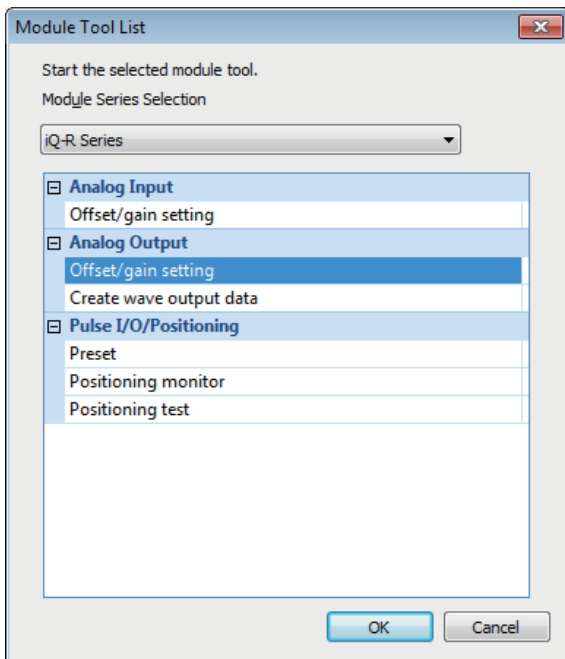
Module Tool List

Start the selected module tool.

Module Series Selection

iQ-R Series

Analog Input
Offset/gain setting
Analog Output
Offset/gain setting
Create wave output data
Pulse I/O/Positioning
Preset
Positioning monitor
Positioning test

OK
Cancel